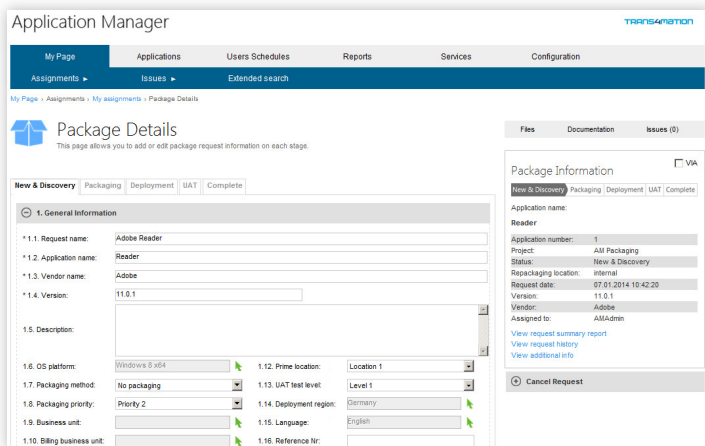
Application Manager

TRANS4MATION

My Page | Applications | Users Schedules | Reports | Services | Configuration

Assignments ► | Issues ► | Extended search

My Page › Assignments › My assignments › Package Details

Package Details

This page allows you to add or edit package request information on each stage.

New & Discovery | Packaging | Deployment | UAT | Complete

1. General Information

* 1.1. Request name: Adobe Reader

* 1.2. Application name: Reader

* 1.3. Vendor name: Adobe

* 1.4. Version: 11.0.1

1.5. Description:

1.6. OS platform: Windows 8 x64

1.7. Packaging method: No packaging

1.8. Packaging priority: Priority 2

1.9. Business unit:

1.10. Billing business unit:

1.12. Prime location: Location 1

1.13. UAT test level: Level 1

1.14. Deployment region: Germany

1.15. Language: English

1.16. Reference Nr:

Files | Documentation | Issues (0)

Package Information

VIA

New & Discovery | Packaging | Deployment | UAT | Complete

Application name:

Reader

| | |
|---|---|
| Application number: | 1 |
| Project: | AM Packaging |
| Status: | New & Discovery |
| Repackaging location: | internal |
| Request date: | 07.01.2014 10:42:20 |
| Version: | 11.0.1 |
| Vendor: | Adobe |
| Assigned to: | AMAdmin |

View request summary report
View request history
View additional info

Cancel Request